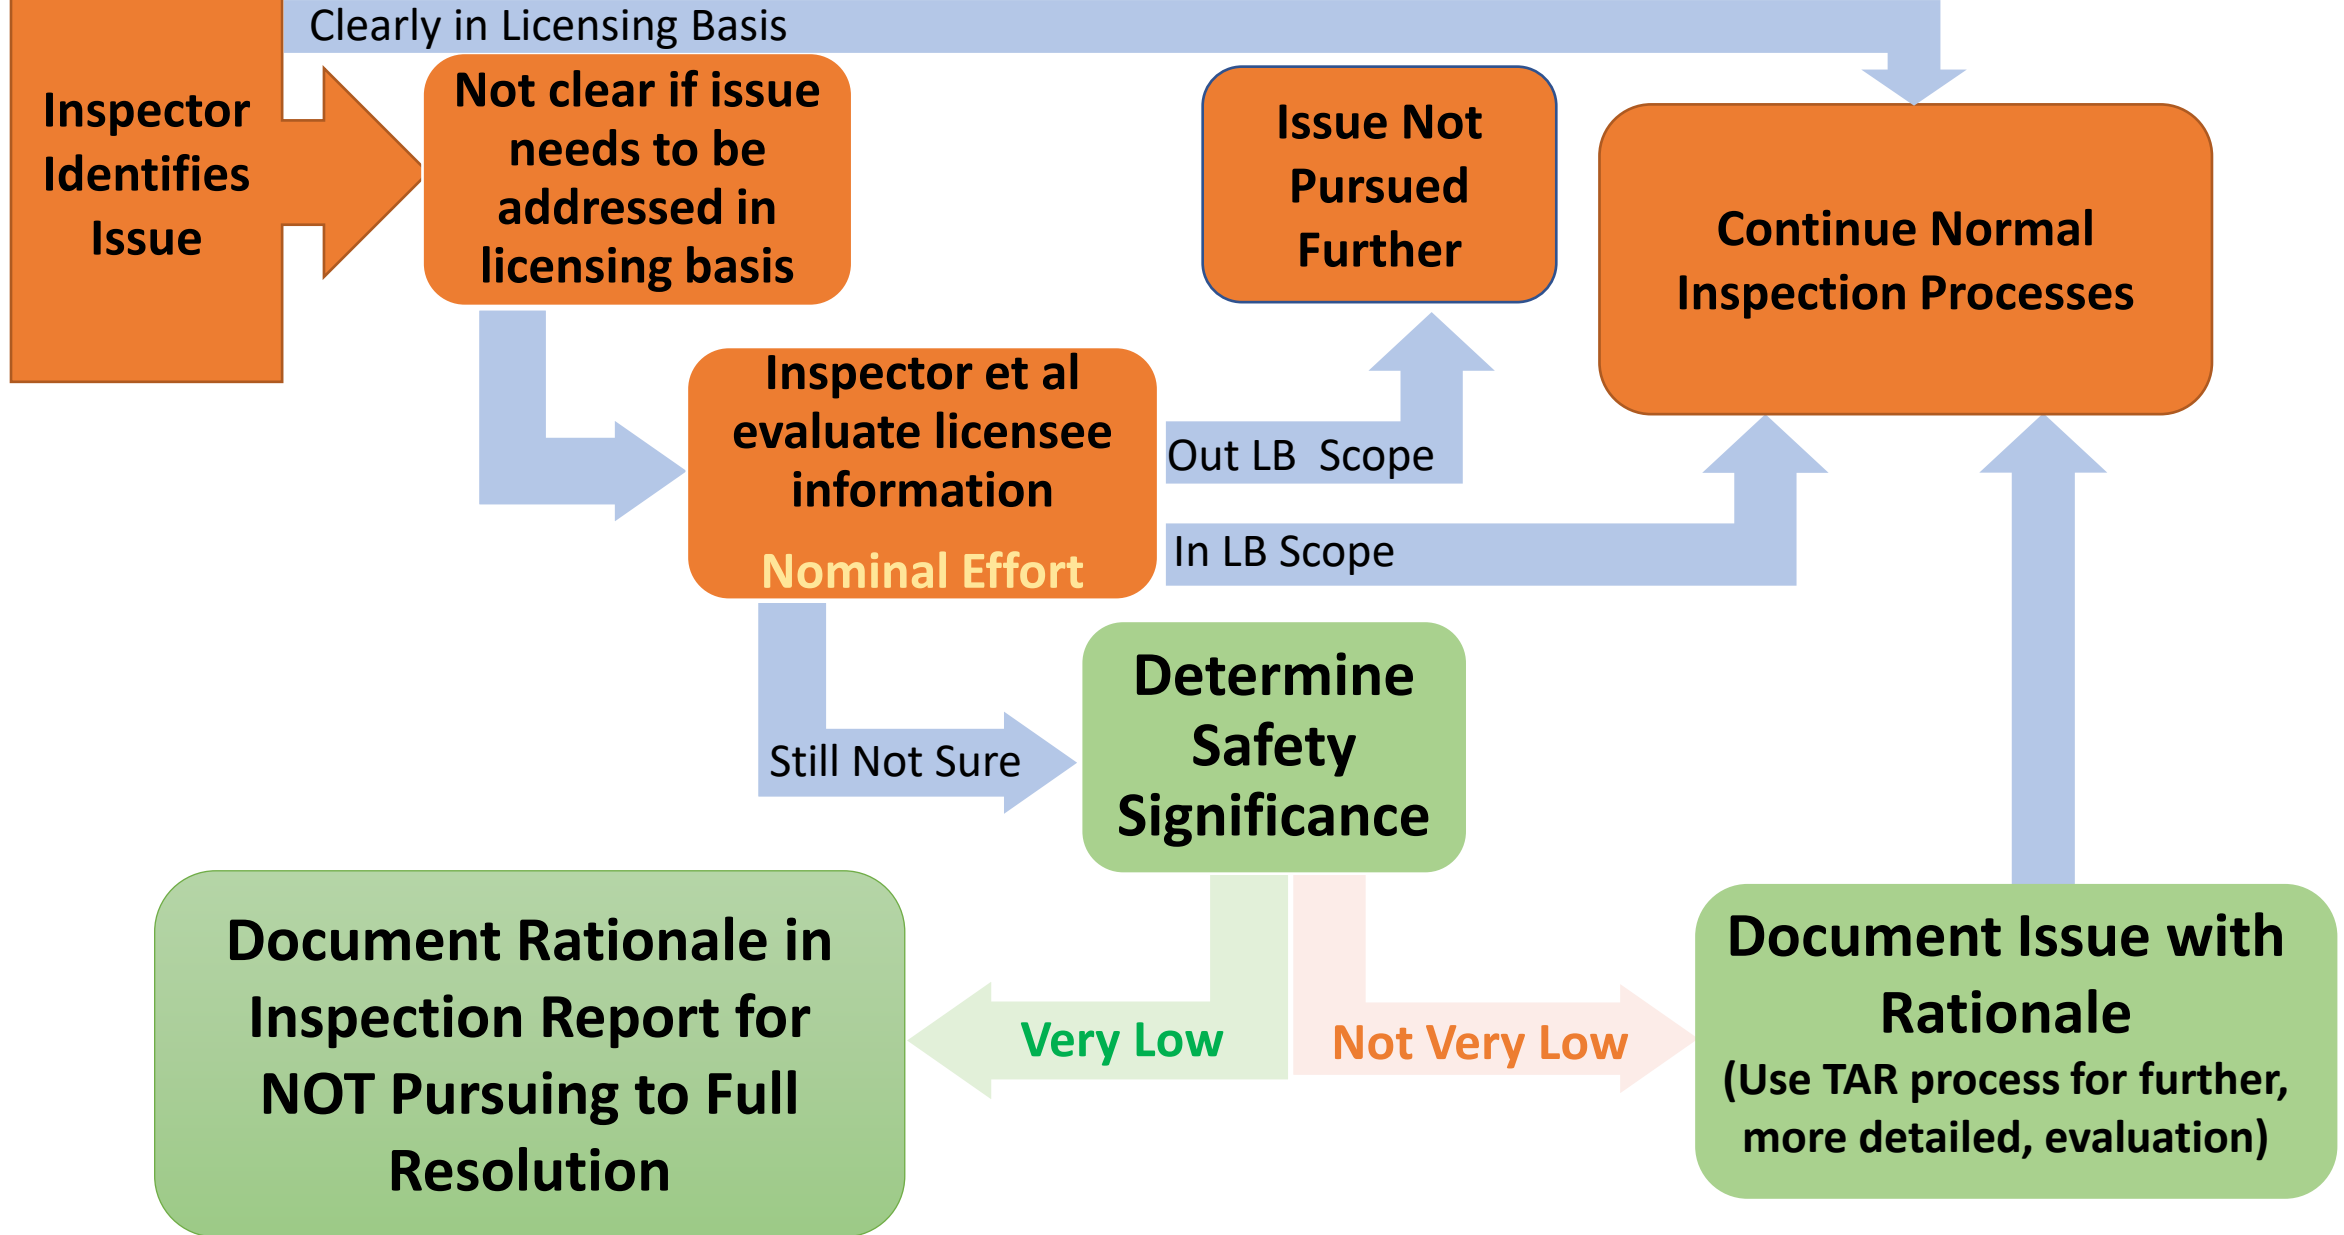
Inspector Identifies Issue

Clearly in Licensing Basis

Not clear if issue needs to be addressed in licensing basis

Issue Not Pursued Further

Continue Normal Inspection Processes

Inspector et al evaluate licensee information

Nominal Effort

Out LB Scope

In LB Scope

Still Not Sure

Determine Safety Significance

Very Low

Not Very Low

Document Rationale in Inspection Report for NOT Pursuing to Full Resolution

Document Issue with Rationale
(Use TAR process for further, more detailed, evaluation)